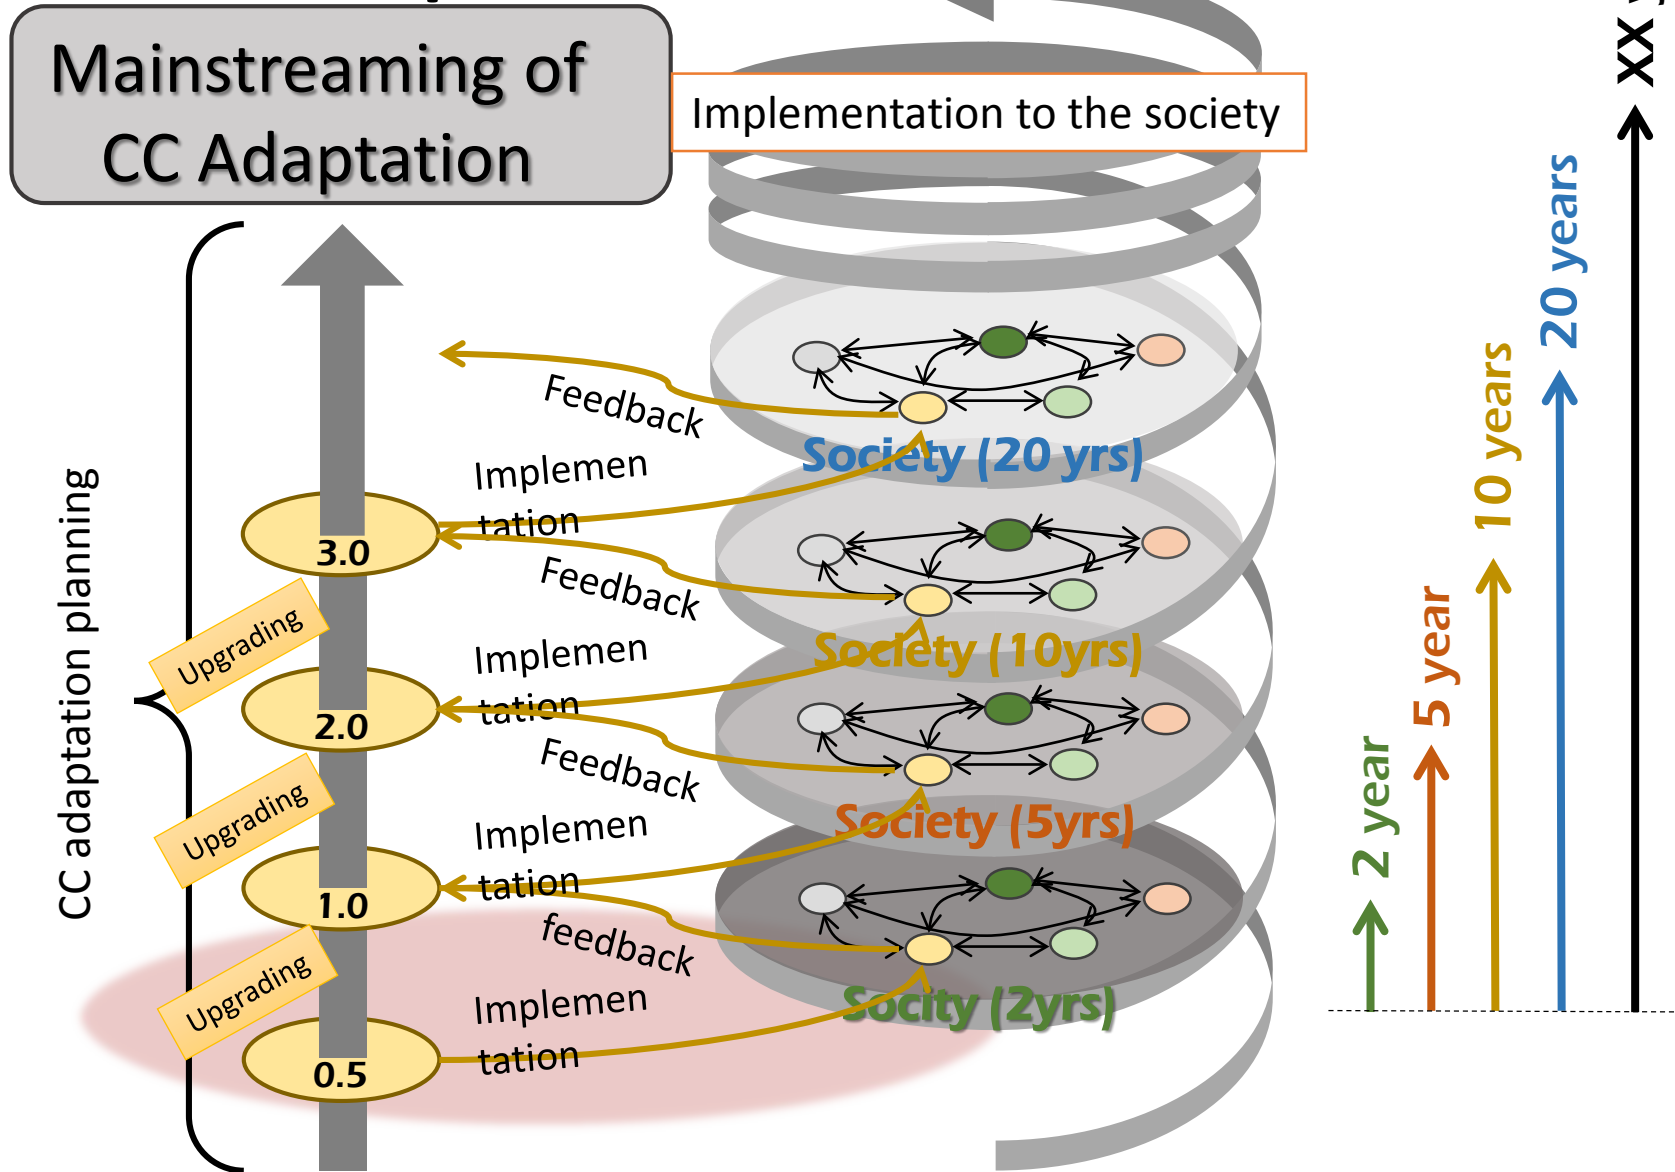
Mainstreaming of CC Adaptation

Implementation to the society

CC adaptation planning

3.0

2.0

1.0

0.5

Upgrading

Upgrading

Upgrading

Feedback

Implementation

Feedback

Implementation

Feedback

Implementation

feedback

Implementation

Society (20 yrs)

Society (10yrs)

Society (5yrs)

Socity (2yrs)

2 year

5 year

10 years

20 years

XX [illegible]